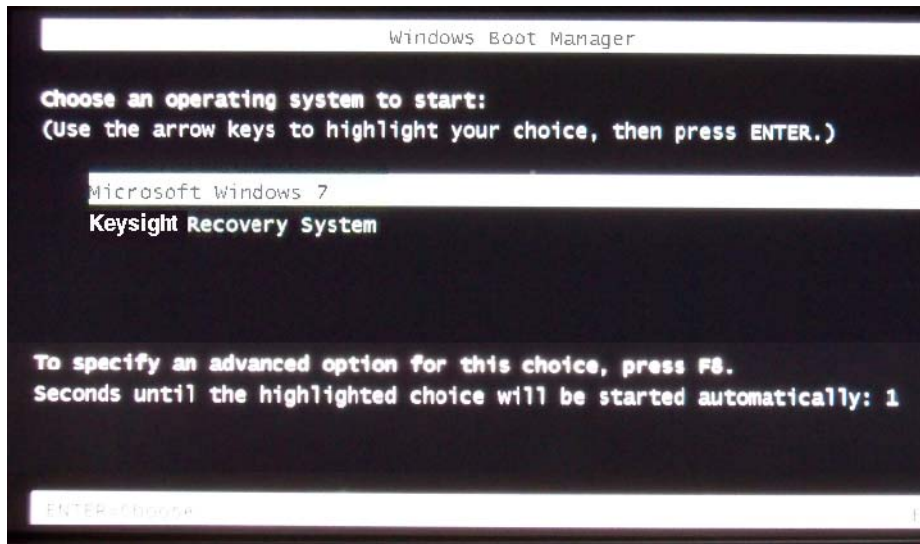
Windows Boot Manager

Choose an operating system to start:
(Use the arrow keys to highlight your choice, then press ENTER.)

Microsoft Windows 7
Keysight Recovery System

To specify an advanced option for this choice, press F8.
Seconds until the highlighted choice will be started automatically: 1

ENTER=Choose